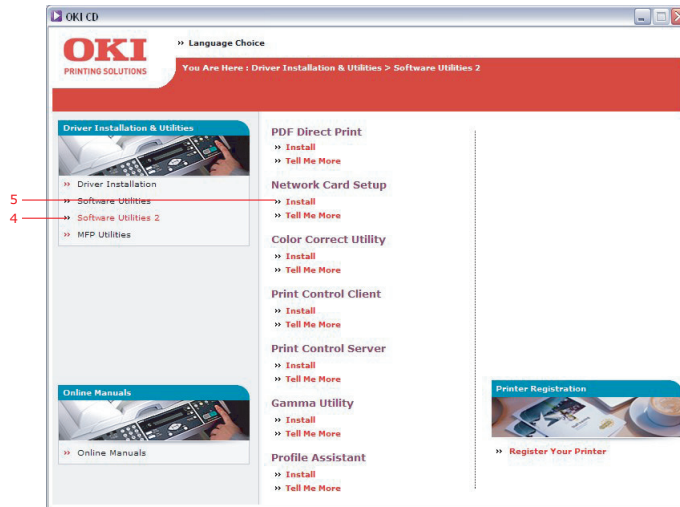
OKI CD

OKI
PRINTING SOLUTIONS

» Language Choice

You Are Here : Driver Installation & Utilities > Software Utilities 2

Driver Installation & Utilities

» Driver Installation
» Software Utilities
» Software Utilities 2
» MFP Utilities

5
4

Online Manuals

» Online Manuals

PDF Direct Print
» Install
» Tell Me More

Network Card Setup
» Install
» Tell Me More

Color Correct Utility
» Install
» Tell Me More

Print Control Client
» Install
» Tell Me More

Print Control Server
» Install
» Tell Me More

Gamma Utility
» Install
» Tell Me More

Profile Assistant
» Install
» Tell Me More

Printer Registration

» Register Your Printer